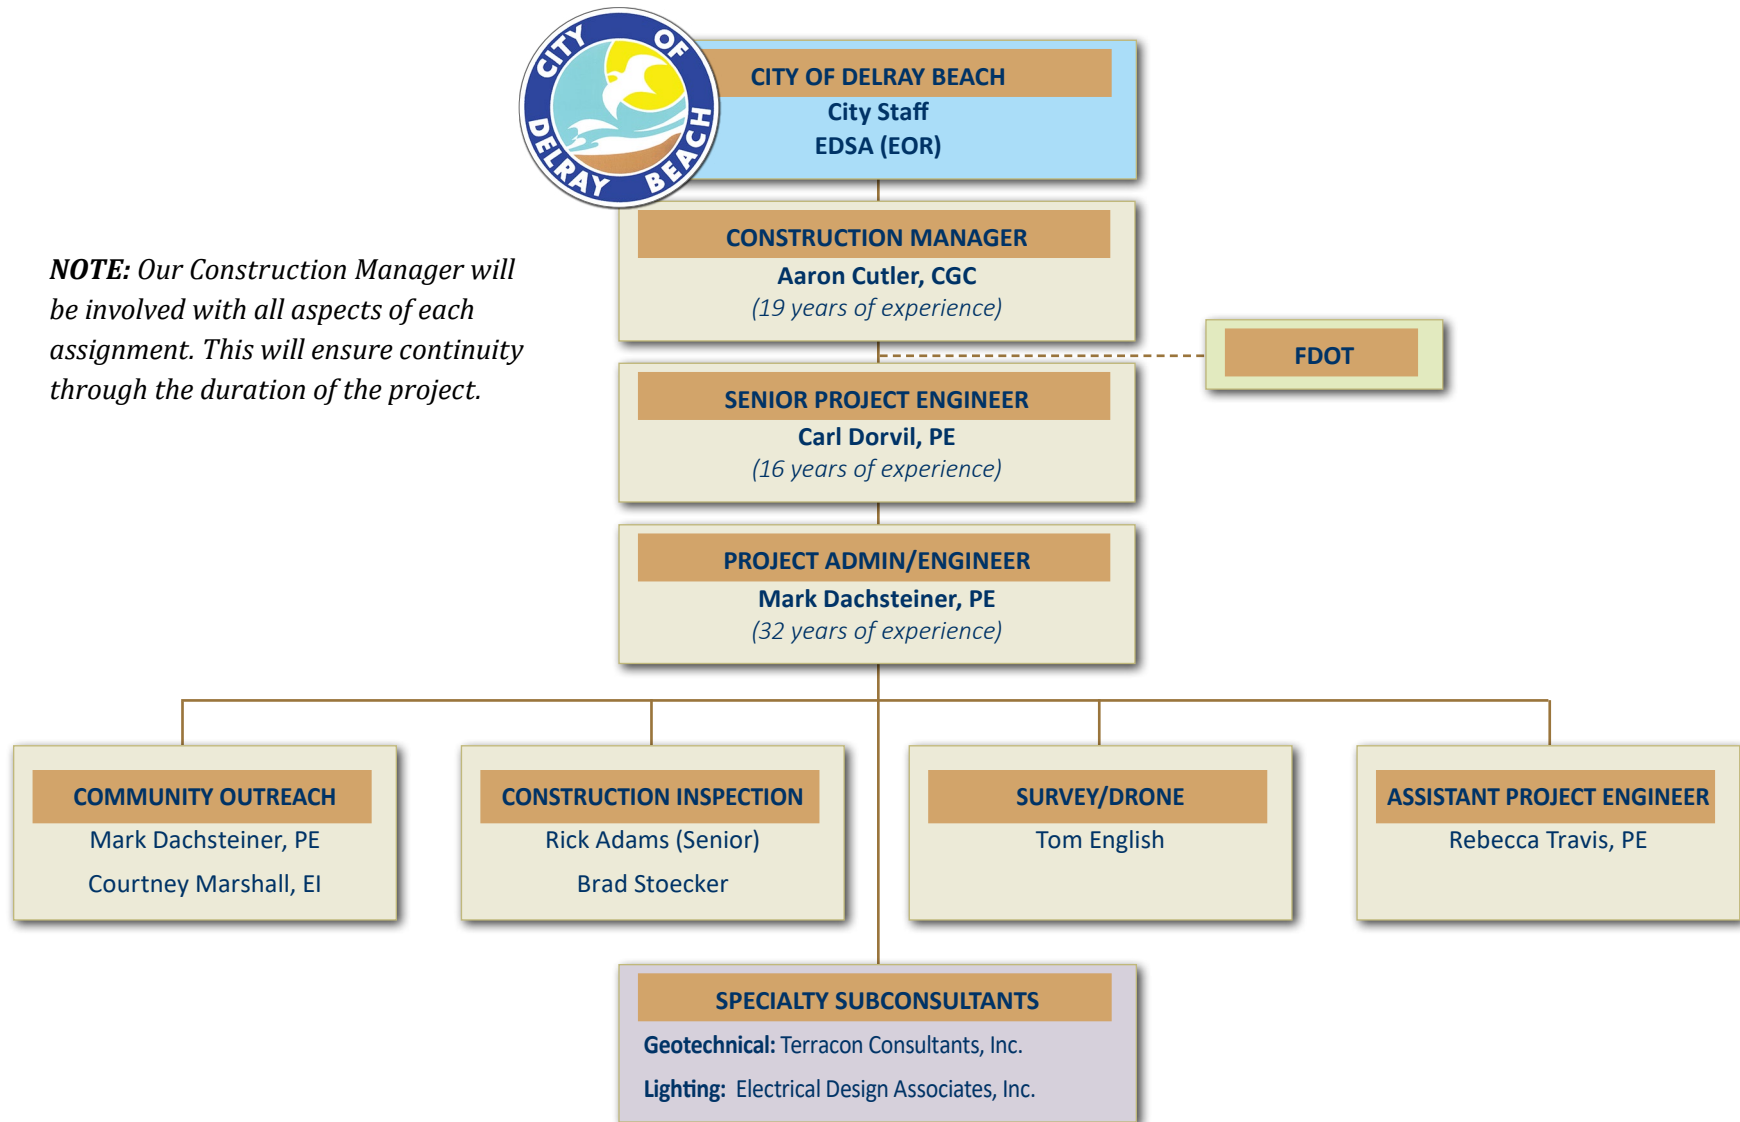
CITY OF DELRAY BEACH

CITY OF DELRAY BEACH
City Staff
EDSA (EOR)

NOTE: Our Construction Manager will be involved with all aspects of each assignment. This will ensure continuity through the duration of the project.

CONSTRUCTION MANAGER
Aaron Cutler, CGC
(19 years of experience)

FDOT

SENIOR PROJECT ENGINEER
Carl Dorvil, PE
(16 years of experience)

PROJECT ADMIN/ENGINEER
Mark Dachsteiner, PE
(32 years of experience)

COMMUNITY OUTREACH
Mark Dachsteiner, PE
Courtney Marshall, EI

CONSTRUCTION INSPECTION
Rick Adams (Senior)
Brad Stoecker

SURVEY/DRONE
Tom English

ASSISTANT PROJECT ENGINEER
Rebecca Travis, PE

SPECIALTY SUBCONSULTANTS
Geotechnical: Terracon Consultants, Inc.
Lighting: Electrical Design Associates, Inc.